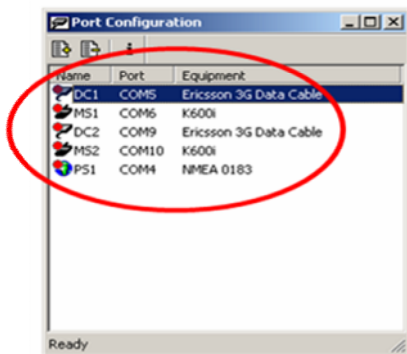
Port Configuration

| Name | Port | Equipment |
|---|---|---|
| DC1 | COM5 | Ericsson 3G Data Cable |
| MS1 | COM6 | K600i |
| DC2 | COM9 | Ericsson 3G Data Cable |
| MS2 | COM10 | K600i |
| PS1 | COM4 | NMEA 0183 |

Ready